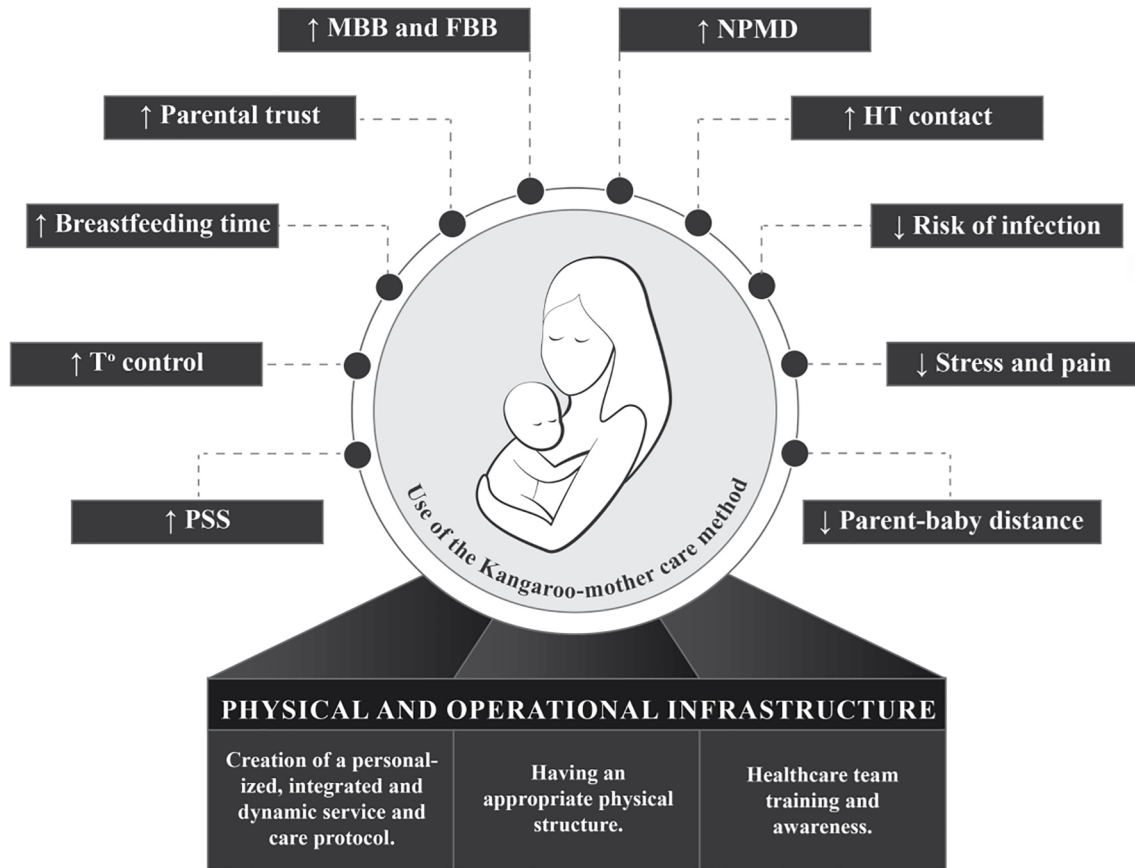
↑ MBB and FBB

↑ NPMD

↑ Parental trust

↑ HT contact

↑ Breastfeeding time

↓ Risk of infection

↑ T° control

↓ Stress and pain

↑ PSS

↓ Parent-baby distance

Use of the Kangaroo-mother care method

PHYSICAL AND OPERATIONAL INFRASTRUCTURE

| Creation of a personalized, integrated and dynamic service and care protocol. | Having an appropriate physical structure. | Healthcare team training and awareness. |
|---|---|---|